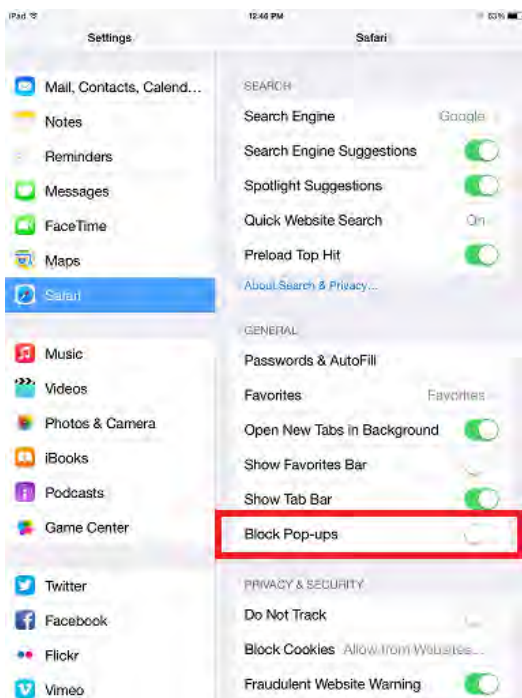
iPad
12:46 PM
63%
Settings
Safari
Mail, Contacts, Calend...
Notes
Reminders
Messages
FaceTime
Maps
Safari
Music
Videos
Photos & Camera
iBooks
Podcasts
Game Center
Twitter
Facebook
Flickr
Vimeo
SEARCH
Search Engine
Google
Search Engine Suggestions
Spotlight Suggestions
Quick Website Search
On
Preload Top Hit
About Search & Privacy...
GENERAL
Passwords & AutoFill
Favorites
Favorites
Open New Tabs in Background
Show Favorites Bar
Show Tab Bar
Block Pop-ups
PRIVACY & SECURITY
Do Not Track
Block Cookies
Allow from Websites...
Fraudulent Website Warning